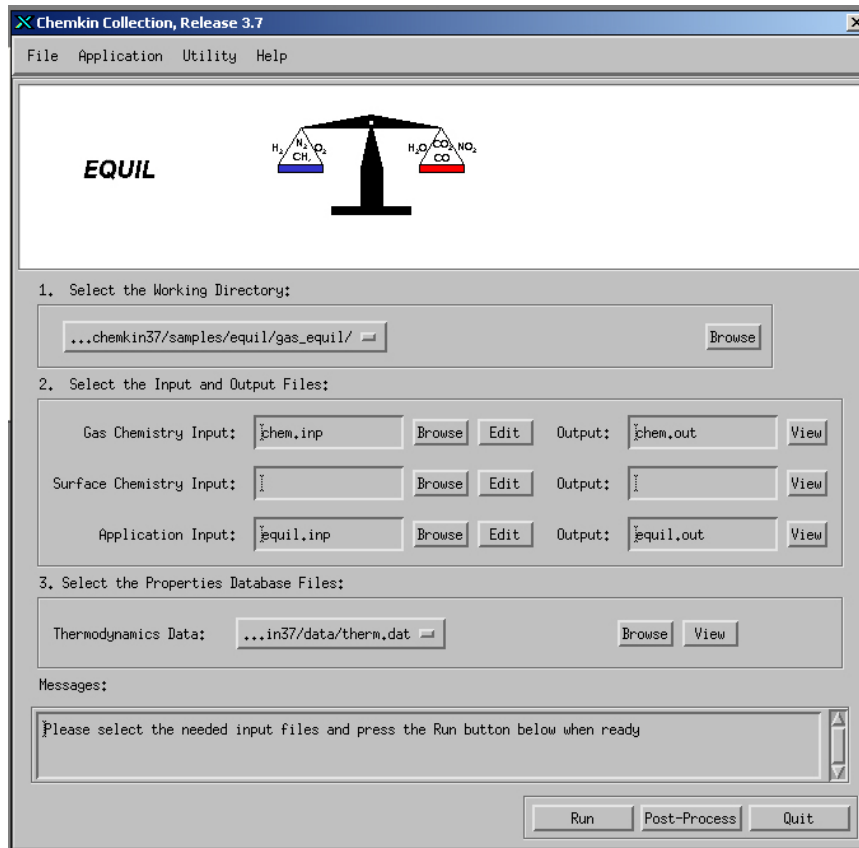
Chemkin Collection, Release 3.7

File Application Utility Help

EQUIL

$H_2$ $N_2$ $CH_4$ $O_2$ $H_2O$ $CO_2$ $NO_2$ $CO$

1. Select the Working Directory:

...chemkin37/samples/equil/gas_equil/

Browse

2. Select the Input and Output Files:

Gas Chemistry Input: chem.inp Browse Edit Output: chem.out View

Surface Chemistry Input: Browse Edit Output: View

Application Input: equil.inp Browse Edit Output: equil.out View

3. Select the Properties Database Files:

Thermodynamics Data: ...in37/data/therm.dat Browse View

Messages:

Please select the needed input files and press the Run button below when ready

Run Post-Process Quit